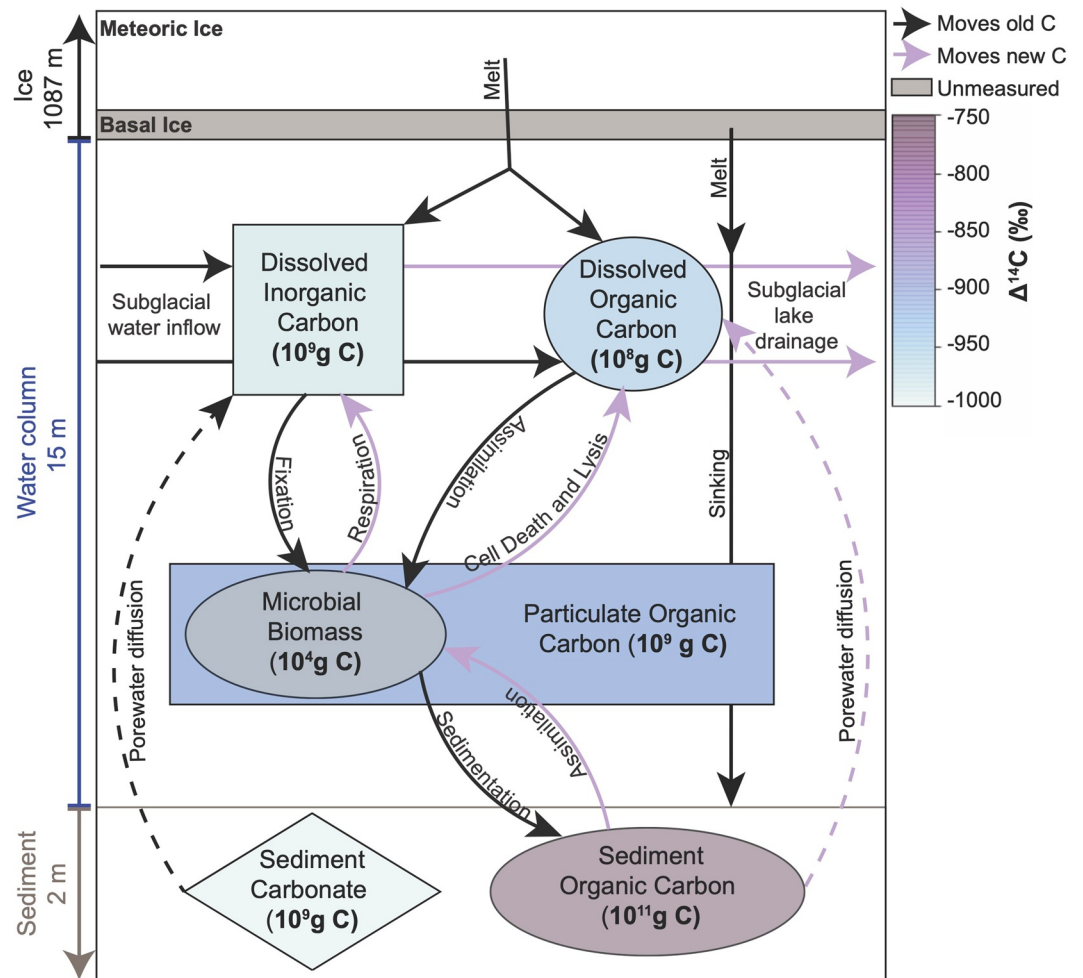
Moves old C
Moves new C
Unmeasured

Ice
1087 m

Meteoric Ice

Melt

Basal Ice

-750
-800
-850
-900
-950
-1000
$\Delta^{14}C$ (‰)

Water column
15 m

Melt

Dissolved Inorganic Carbon
**($10^9$g C)**

Dissolved Organic Carbon
**($10^8$g C)**

Subglacial water inflow

Subglacial lake drainage

Fixation

Respiration

Assimilation

Cell Death and Lysis

Sinking

Porewater diffusion

Microbial Biomass
**($10^4$g C)**

Particulate Organic Carbon (**$10^9$ g C**)

Porewater diffusion

Sedimentation

Assimilation

Sediment
2 m

Sediment Carbonate
**($10^9$g C)**

Sediment Organic Carbon
**($10^{11}$g C)**